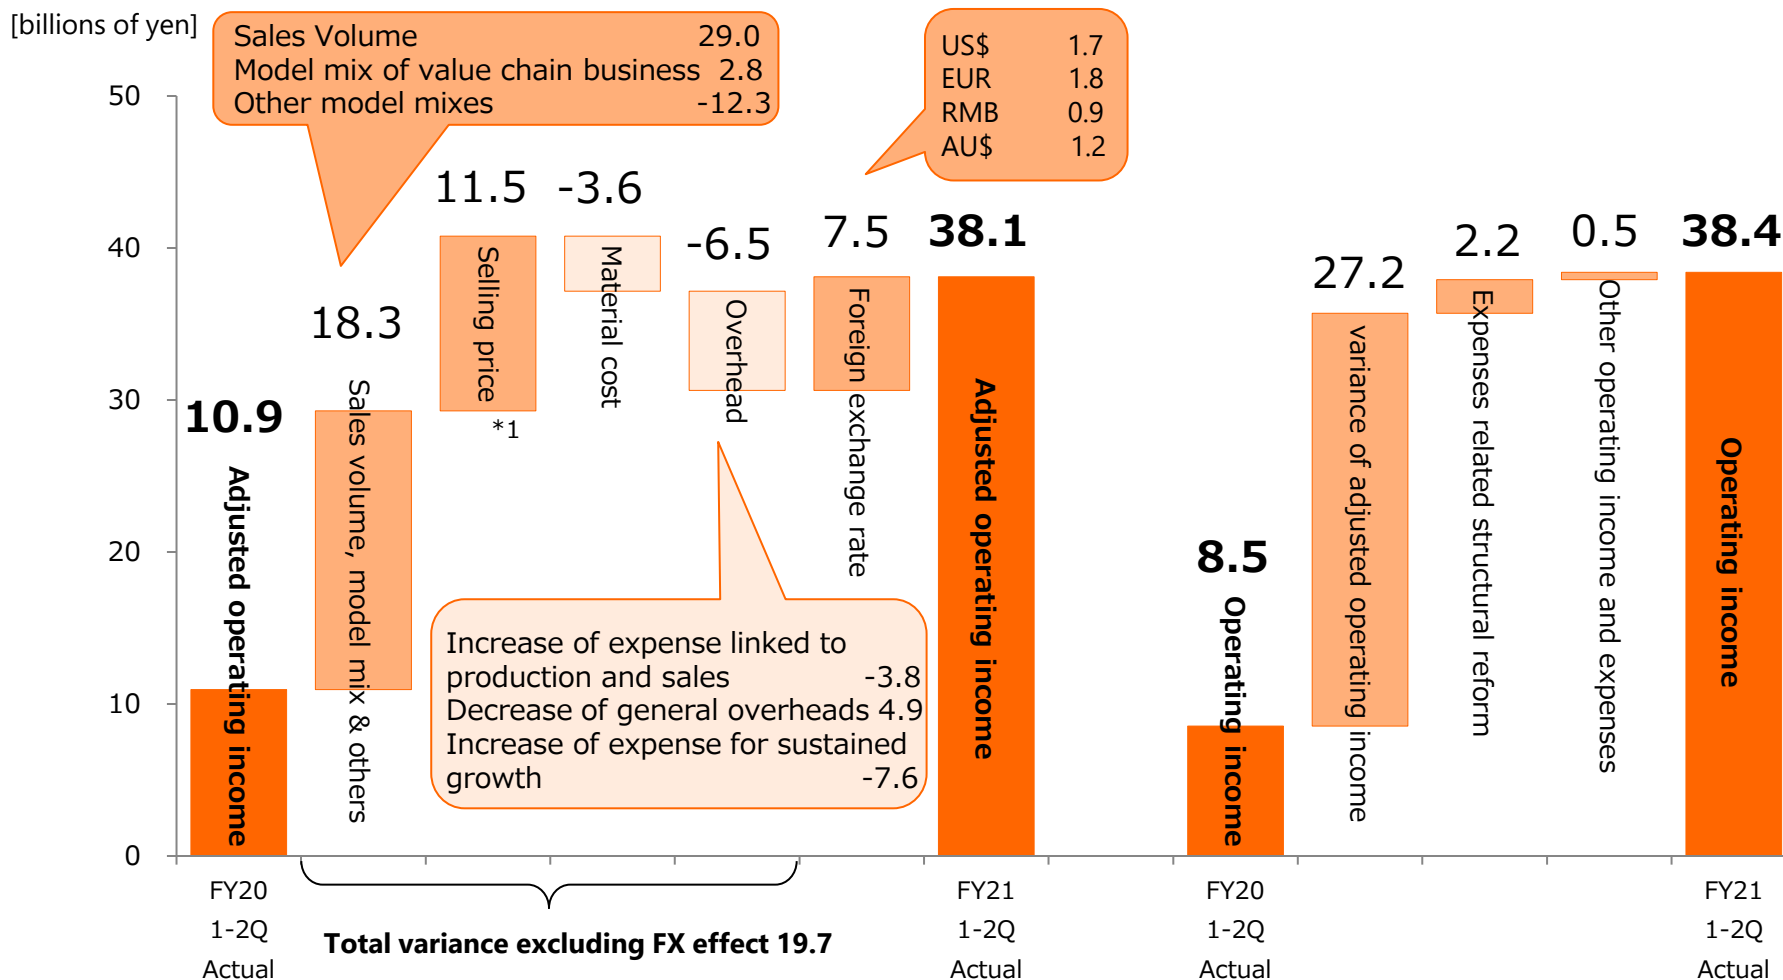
[billions of yen]

Sales Volume 29.0
Model mix of value chain business 2.8
Other model mixes -12.3

US$ 1.7
EUR 1.8
RMB 0.9
AU$ 1.2

50
40
30
20
10
0

10.9
Adjusted operating income

18.3
Sales volume, model mix & others

11.5
Selling price
*1

-3.6
Material cost

-6.5
Overhead

7.5
Foreign exchange rate

38.1
Adjusted operating income

Increase of expense linked to production and sales -3.8
Decrease of general overheads 4.9
Increase of expense for sustained growth -7.6

8.5
Operating income

27.2
variance of adjusted operating income

2.2
Expenses related structural reform

0.5
Other operating income and expenses

38.4
Operating income

FY20 1-2Q Actual

Total variance excluding FX effect 19.7

FY21 1-2Q Actual

FY20 1-2Q Actual

FY21 1-2Q Actual